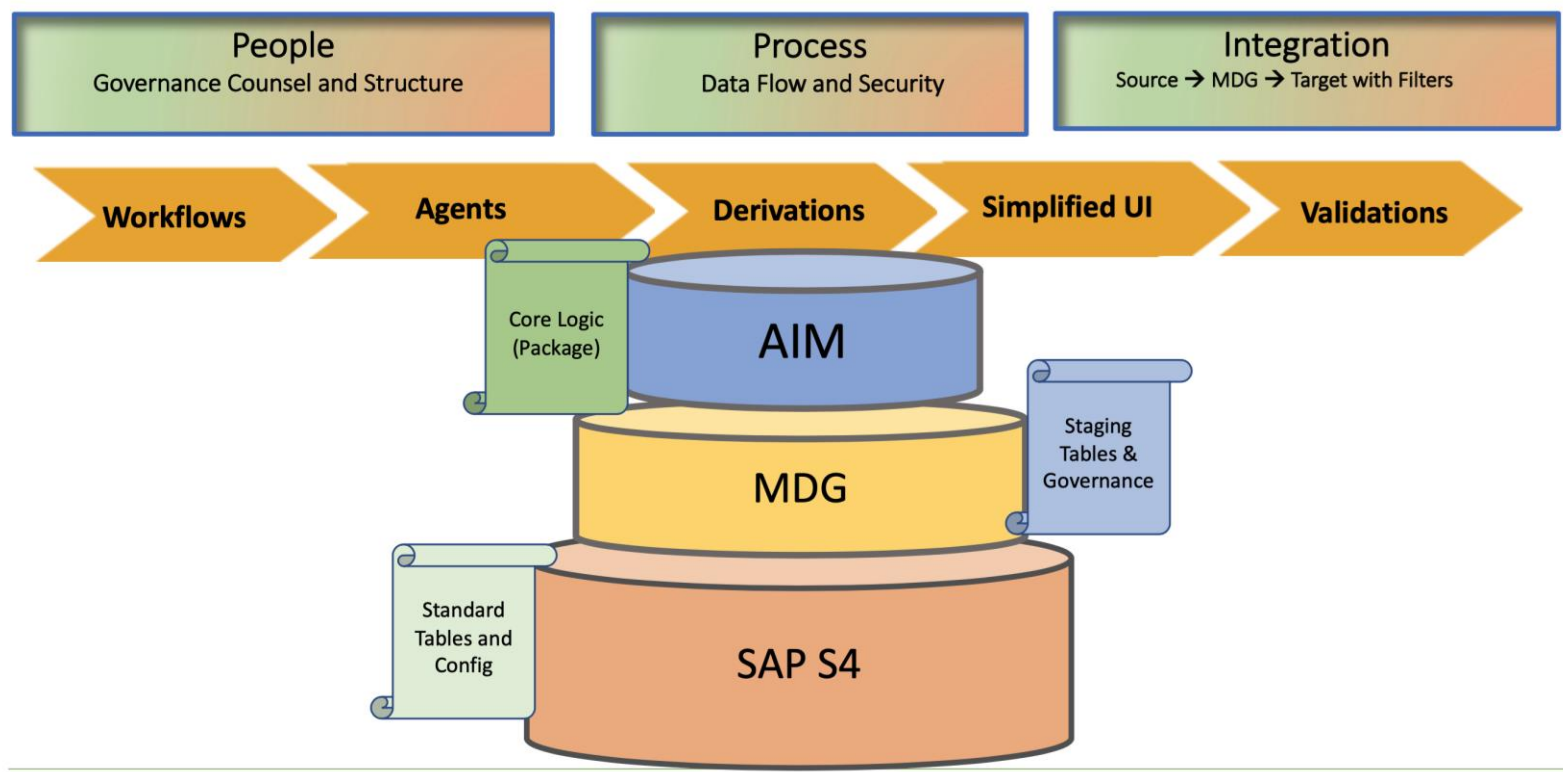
People
Governance Counsel and Structure

Process
Data Flow and Security

Integration
Source → MDG → Target with Filters

Workflows

Agents

Derivations

Simplified UI

Validations

Core Logic (Package)

AIM

Staging Tables & Governance

MDG

Standard Tables and Config

SAP S4